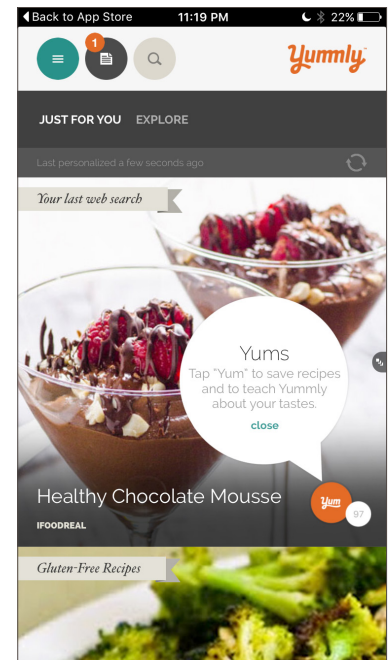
◀Back to App Store 11:19 PM 22%

1

Yummly

JUST FOR YOU EXPLORE

Last personalized a few seconds ago

Your last web search

Yums
Tap "Yum" to save recipes and to teach Yummly about your tastes.
close

Healthy Chocolate Mousse
IFOODREAL

Yum
97

Gluten-Free Recipes